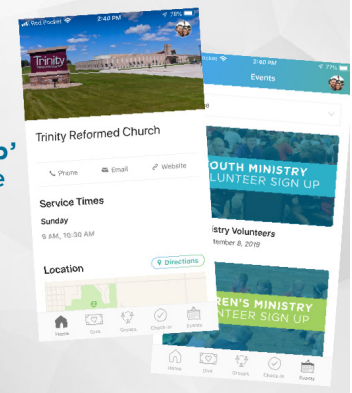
Red Pocket 2:40 PM 78%

Trinity

Trinity Reformed Church

Phone Email Website

Service Times

Sunday

9 AM, 10:30 AM

Location

Directions

Home Give Groups Check-in Events

Pocket 2:40 PM 77%

Events

OUTH MINISTRY
VOLUNTEER SIGN UP

istry Volunteers
tember 8, 2019

REN'S MINISTRY
NTEER SIGN UP

Home Give Groups Check-in Events